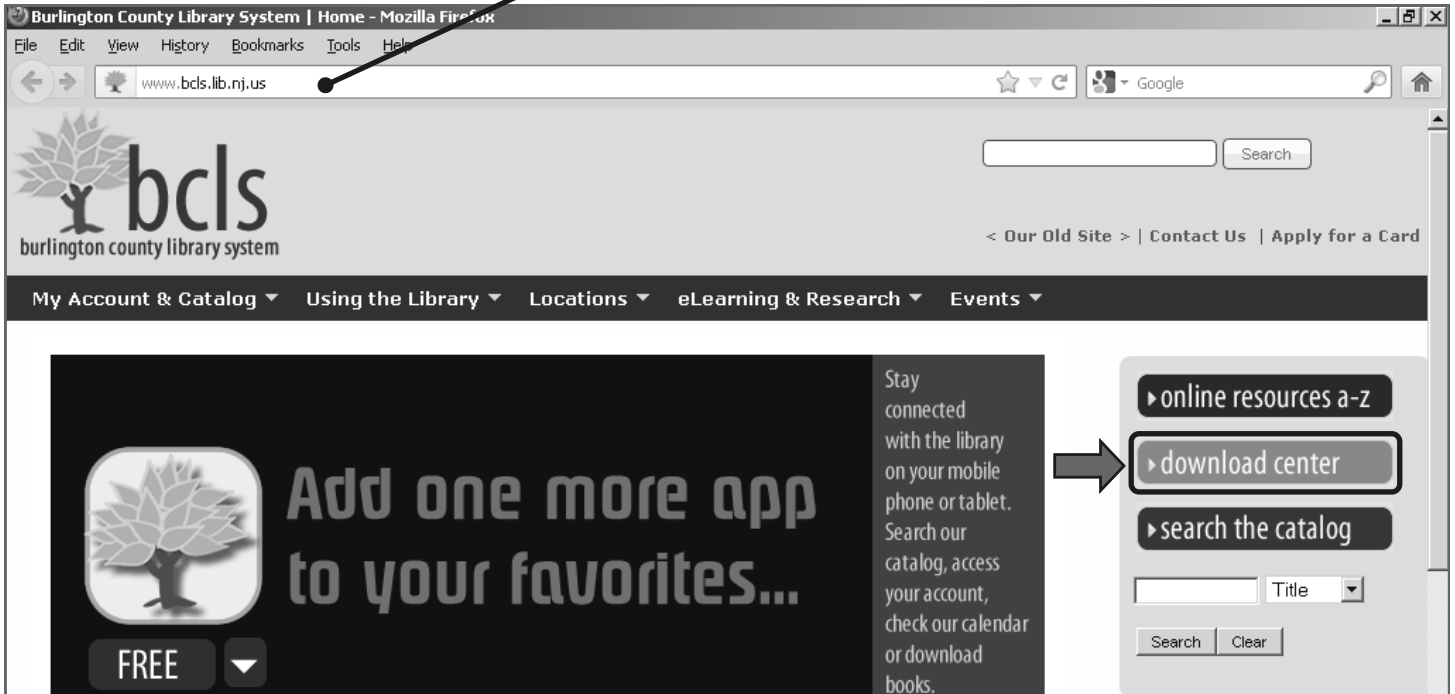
Burlington County Library System | Home - Mozilla Firefox

File Edit View History Bookmarks Tools Help

www.bcls.lib.nj.us

Google

Search

bcls
burlington county library system

< Our Old Site > | Contact Us | Apply for a Card

My Account & Catalog ▼ Using the Library ▼ Locations ▼ eLearning & Research ▼ Events ▼

Add one more app to your favorites...

FREE

Stay connected with the library on your mobile phone or tablet. Search our catalog, access your account, check our calendar or download books.

online resources a-z

download center

search the catalog

Title

Search Clear